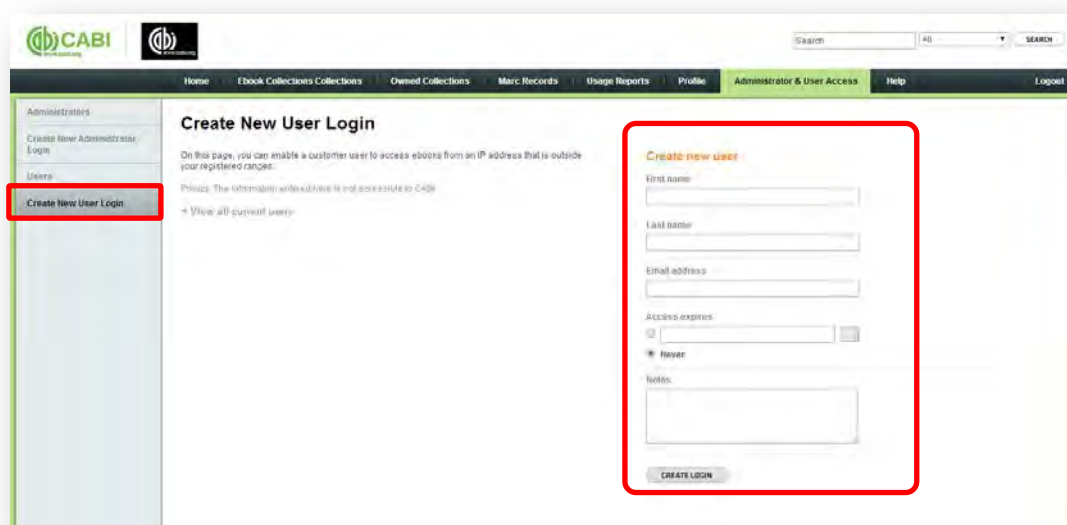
CABI www.cabi.org

www.cabi.org

Search
All
SEARCH

Home
Ebook Collections Collections
Owned Collections
Marc Records
Usage Reports
Profile
Administrator & User Access
Help
Logout

Administrators
Create New Administrator Login
Users
Create New User Login

Create New User Login

On this page, you can enable a customer user to access ebooks from an IP address that is outside your registered ranges.

Privacy: The information entered here is not accessible to CABI.

+ View all current users

Create new user

First name

Last name

Email address

Access expires

Never

Notes

CREATE LOGIN